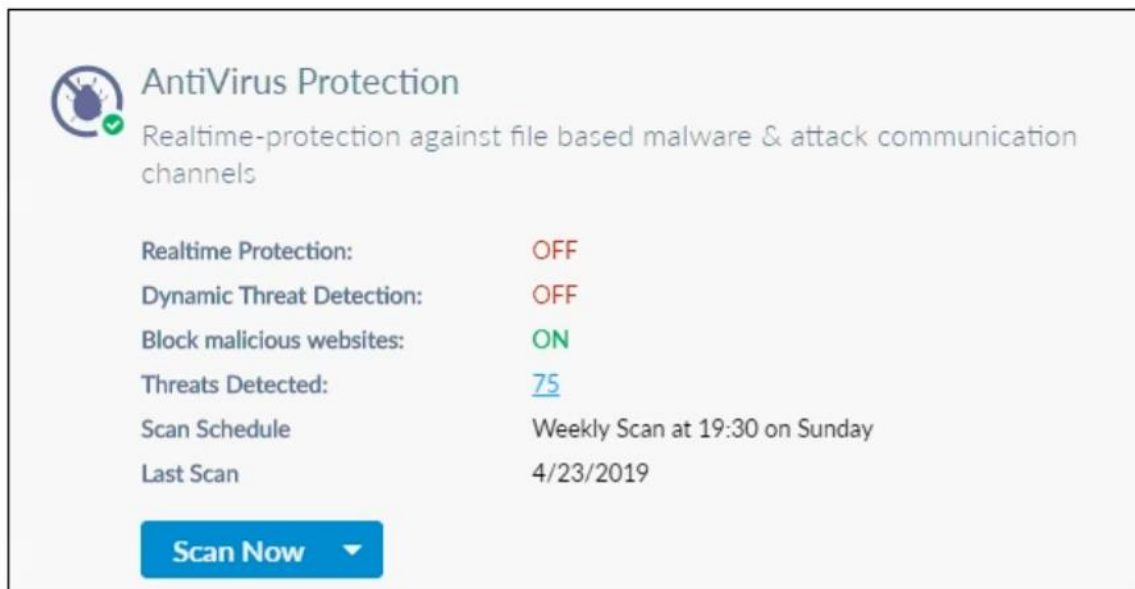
AntiVirus Protection

Realtime-protection against file based malware & attack communication channels

| | |
|---|---|
| Realtime Protection: | OFF |
| Dynamic Threat Detection: | OFF |
| Block malicious websites: | ON |
| Threats Detected: | 75 |
| Scan Schedule | Weekly Scan at 19:30 on Sunday |
| Last Scan | 4/23/2019 |

Scan Now